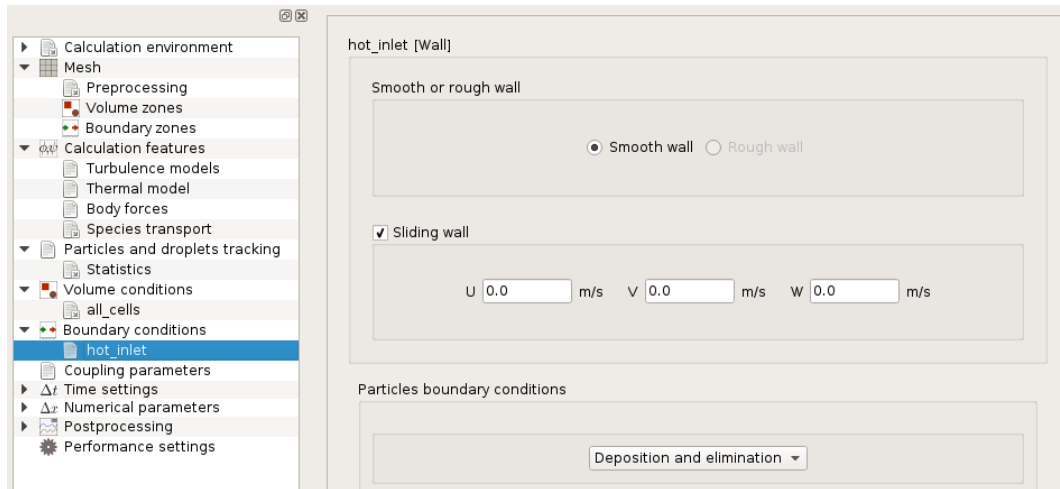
Calculation environment
Mesh
Preprocessing
Volume zones
Boundary zones
$\phi\psi$ Calculation features
Turbulence models
Thermal model
Body forces
Species transport
Particles and droplets tracking
Statistics
Volume conditions
all_cells
Boundary conditions
hot_inlet
Coupling parameters
$\Delta t$ Time settings
$\Delta x$ Numerical parameters
Postprocessing
Performance settings

hot_inlet [Wall]

Smooth or rough wall

Smooth wall Rough wall

Sliding wall

U 0.0 m/s V 0.0 m/s W 0.0 m/s

Particles boundary conditions

Deposition and elimination